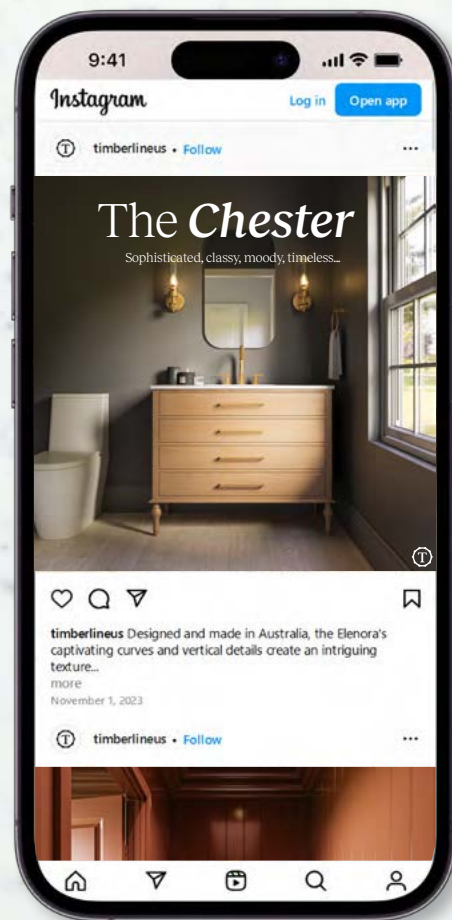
9:41

Instagram

Log in

Open app

timberlineus • Follow

...

The *Chester*

Sophisticated, classy, moody, timeless...

timberlineus Designed and made in Australia, the Elenora's captivating curves and vertical details create an intriguing texture...

more

November 1, 2023

timberlineus • Follow

...